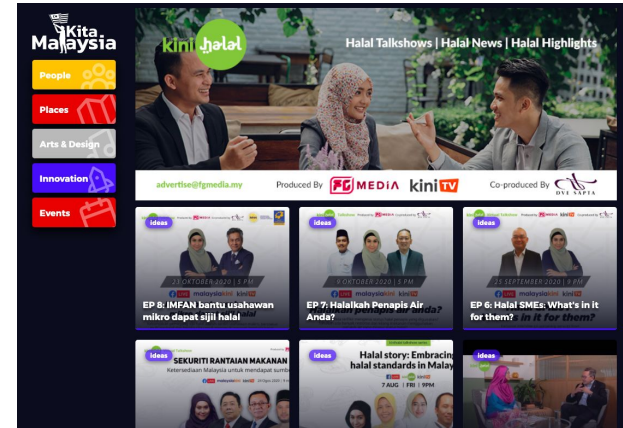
Kita Malaysia

People

Places

Arts & Design

Innovation

Events

kini halal

Halal Talkshows | Halal News | Halal Highlights

advertise@fgmedia.my

Produced By FG MEDIA kiniTV

Co-produced By OVE SAPTA

ideas

23 OKTOBER 2020 | 5 PM

EP 8: IMFAN bantu usahawan mikro dapat sijil halal

ideas

9 OKTOBER 2020 | 5 PM

EP 7: Halalkah Penapis Air Anda?

ideas

25 SEPTEMBER 2020 | 5 PM

EP 6: Halal SMEs: What's in it for them?

ideas

SEKURITI RANTAIAN MAKANAN

Ketersediaan Malaysia untuk mendapat sumber

ideas

Halal story: Embracing halal standards in Malay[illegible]

7 AUG | FRI | 9PM

ideas